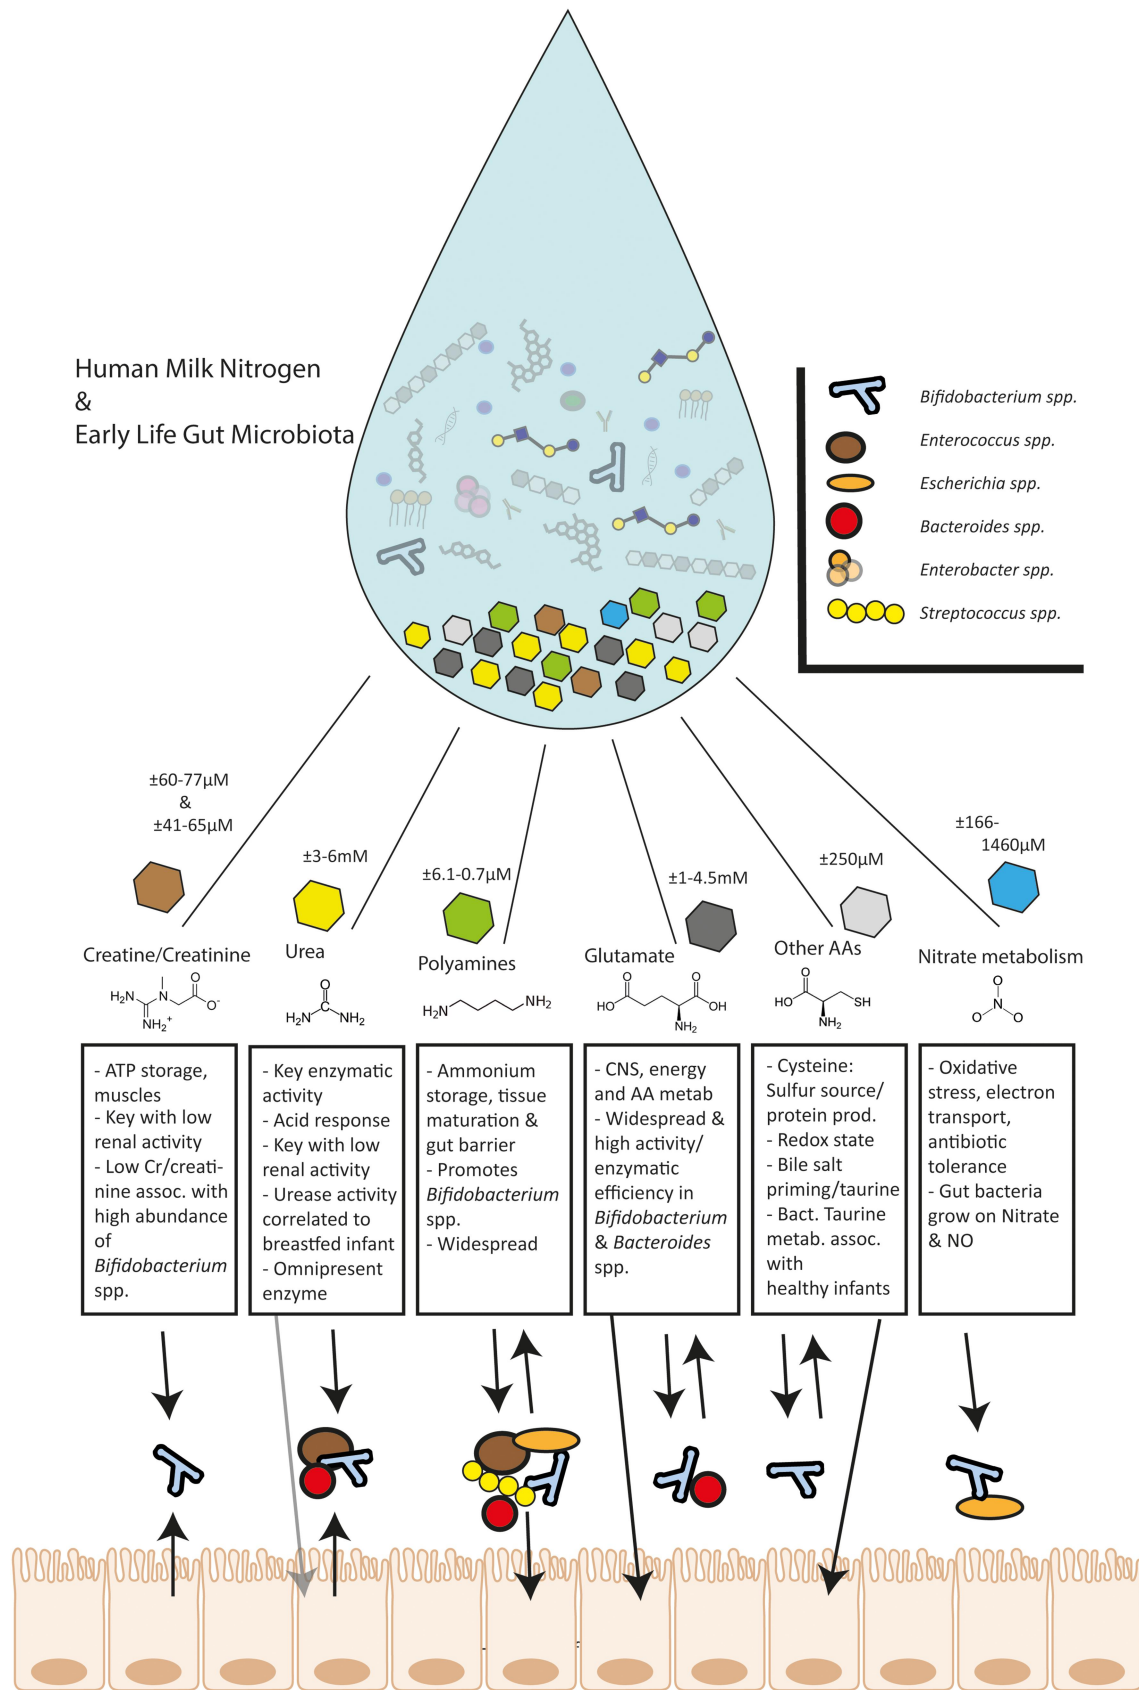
Human Milk Nitrogen
&
Early Life Gut Microbiota

Bifidobacterium spp.
Enterococcus spp.
Escherichia spp.
Bacteroides spp.
Enterobacter spp.
Streptococcus spp.

±60-77μM & ±41-65μM

±3-6mM

±6.1-0.7μM

±1-4.5mM

±250μM

±166-1460μM

Creatine/Creatinine

Urea

Polyamines

Glutamate

Other AAs

Nitrate metabolism

- ATP storage, muscles
- Key with low renal activity
- Low Cr/creatinine assoc. with high abundance of Bifidobacterium spp.

- Key enzymatic activity
- Acid response
- Key with low renal activity
- Urease activity correlated to breastfed infant
- Omnipresent enzyme

- Ammonium storage, tissue maturation & gut barrier
- Promotes Bifidobacterium spp.
- Widespread

- CNS, energy and AA metab
- Widespread & high activity/ enzymatic efficiency in Bifidobacterium & Bacteroides spp.

- Cysteine: Sulfur source/ protein prod.
- Redox state
- Bile salt priming/taurine
- Bact. Taurine metab. assoc. with healthy infants

- Oxidative stress, electron transport, antibiotic tolerance
- Gut bacteria grow on Nitrate & NO